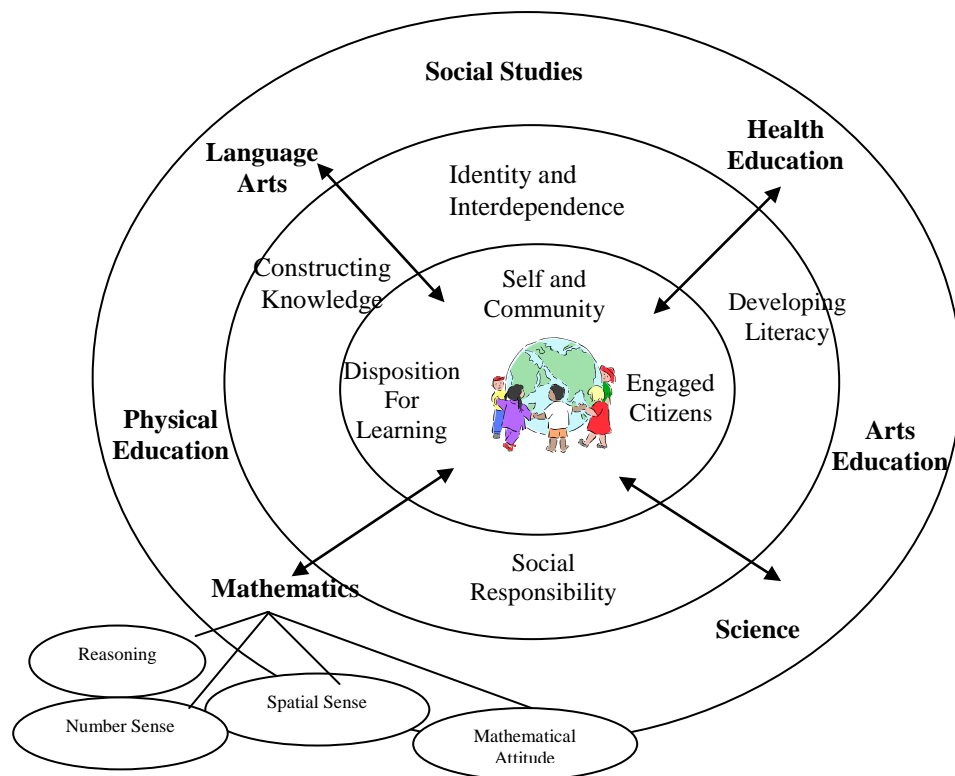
Social Studies

Language Arts

Health Education

Identity and Interdependence

Constructing Knowledge

Self and Community

Developing Literacy

Disposition For Learning

Engaged Citizens

Physical Education

Arts Education

Social Responsibility

Mathematics

Science

Reasoning

Spatial Sense

Number Sense

Mathematical Attitude